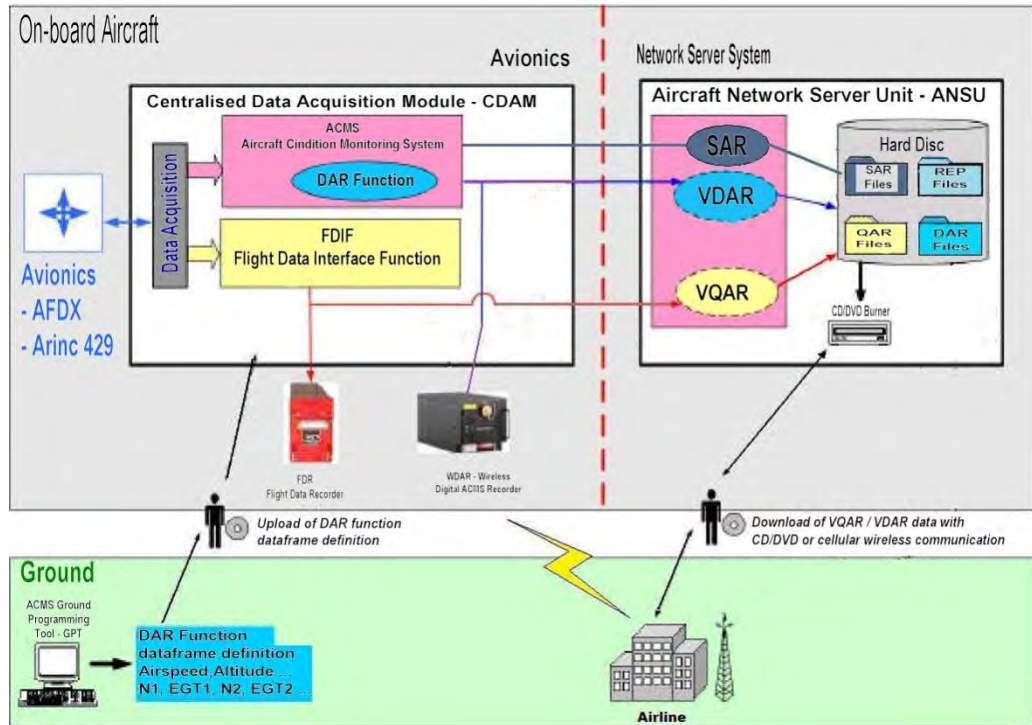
On-board Aircraft

Avionics

Network Server System

Centralised Data Acquisition Module - CDAM

Aircraft Network Server Unit - ANSU

Data Acquisition

ACMS
Aircraft Cindition Monitoring System

DAR Function

FDIF
Flight Data Interface Function

SAR

VDAR

VQAR

Hard Disc

SAR Files

REP Files

QAR Files

DAR Files

CD/DVD Burner

Avionics
- AFDX
- Arinc 429

FDR
Flight Data Recorder

WDAR - Wireless
Digital ACMS Recorder

Upload of DAR function dataframe definition

Download of VQAR / VDAR data with CD/DVD or cellular wireless communication

Ground

ACMS Ground Programming Tool - GPT

DAR Function
dataframe definition
Airspeed,Altitude ...
N1, EGT1, N2, EGT2 ...

Airline